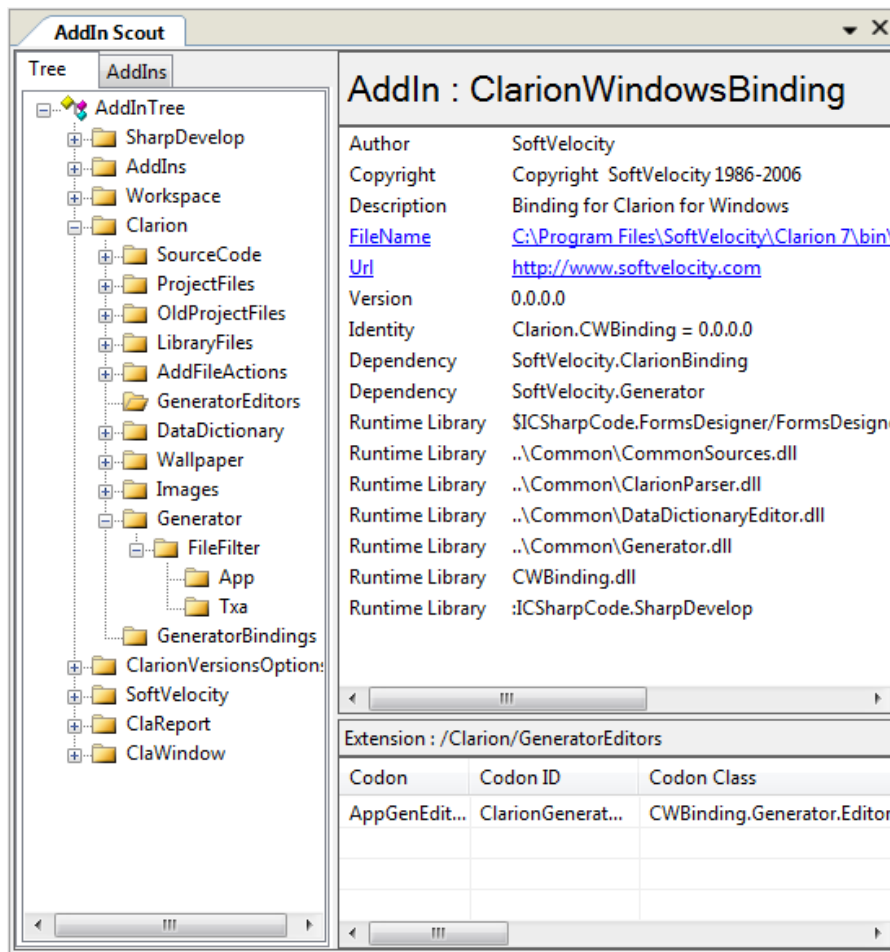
AddIn Scout

Tree | AddIns

AddInTree
SharpDevelop
AddIns
Workspace
Clarion
SourceCode
ProjectFiles
OldProjectFiles
LibraryFiles
AddFileActions
GeneratorEditors
DataDictionary
Wallpaper
Images
Generator
FileFilter
App
Txa
GeneratorBindings
ClarionVersionsOptions
SoftVelocity
ClaReport
ClaWindow

AddIn : ClarionWindowsBinding

| | |
|---|---|
| Author | SoftVelocity |
| Copyright | Copyright SoftVelocity 1986-2006 |
| Description | Binding for Clarion for Windows |
| FileName | C:\Program Files\SoftVelocity\Clarion 7\bin\ |
| Url | http://www.softvelocity.com |
| Version | 0.0.0.0 |
| Identity | Clarion.CWBinding = 0.0.0.0 |
| Dependency | SoftVelocity.ClarionBinding |
| Dependency | SoftVelocity.Generator |
| Runtime Library | $ICSharpCode.FormsDesigner/FormsDesigne |
| Runtime Library | ..\Common\CommonSources.dll |
| Runtime Library | ..\Common\ClarionParser.dll |
| Runtime Library | ..\Common\DataDictionaryEditor.dll |
| Runtime Library | ..\Common\Generator.dll |
| Runtime Library | CWBinding.dll |
| Runtime Library | :ICSharpCode.SharpDevelop |

Extension : /Clarion/GeneratorEditors

| Codon | Codon ID | Codon Class |
|---|---|---|
| AppGenEdit... | ClarionGenerat... | CWBinding.Generator.Editor |